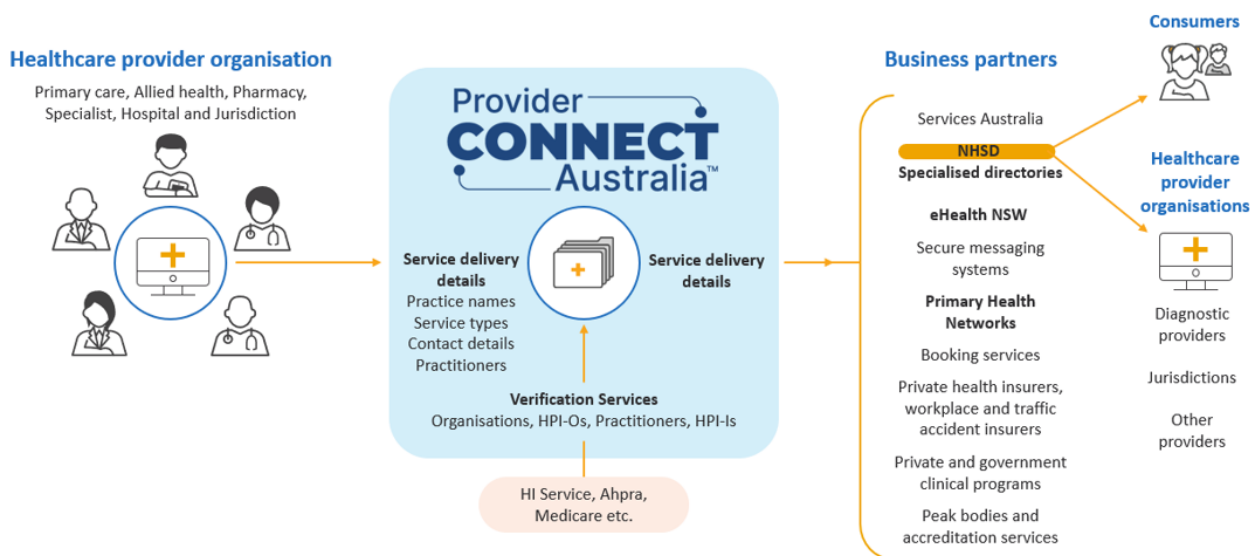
Healthcare provider organisation

Primary care, Allied health, Pharmacy, Specialist, Hospital and Jurisdiction

Provider CONNECT Australia™

Service delivery details

Practice names
Service types
Contact details
Practitioners

Service delivery details

Verification Services
Organisations, HPI-Os, Practitioners, HPI-Is

HI Service, Ahpra, Medicare etc.

Business partners

Services Australia

NHSD

Specialised directories

eHealth NSW

Secure messaging systems

Primary Health Networks

Booking services

Private health insurers, workplace and traffic accident insurers

Private and government clinical programs

Peak bodies and accreditation services

Consumers

Healthcare provider organisations

Diagnostic providers

Jurisdictions

Other providers